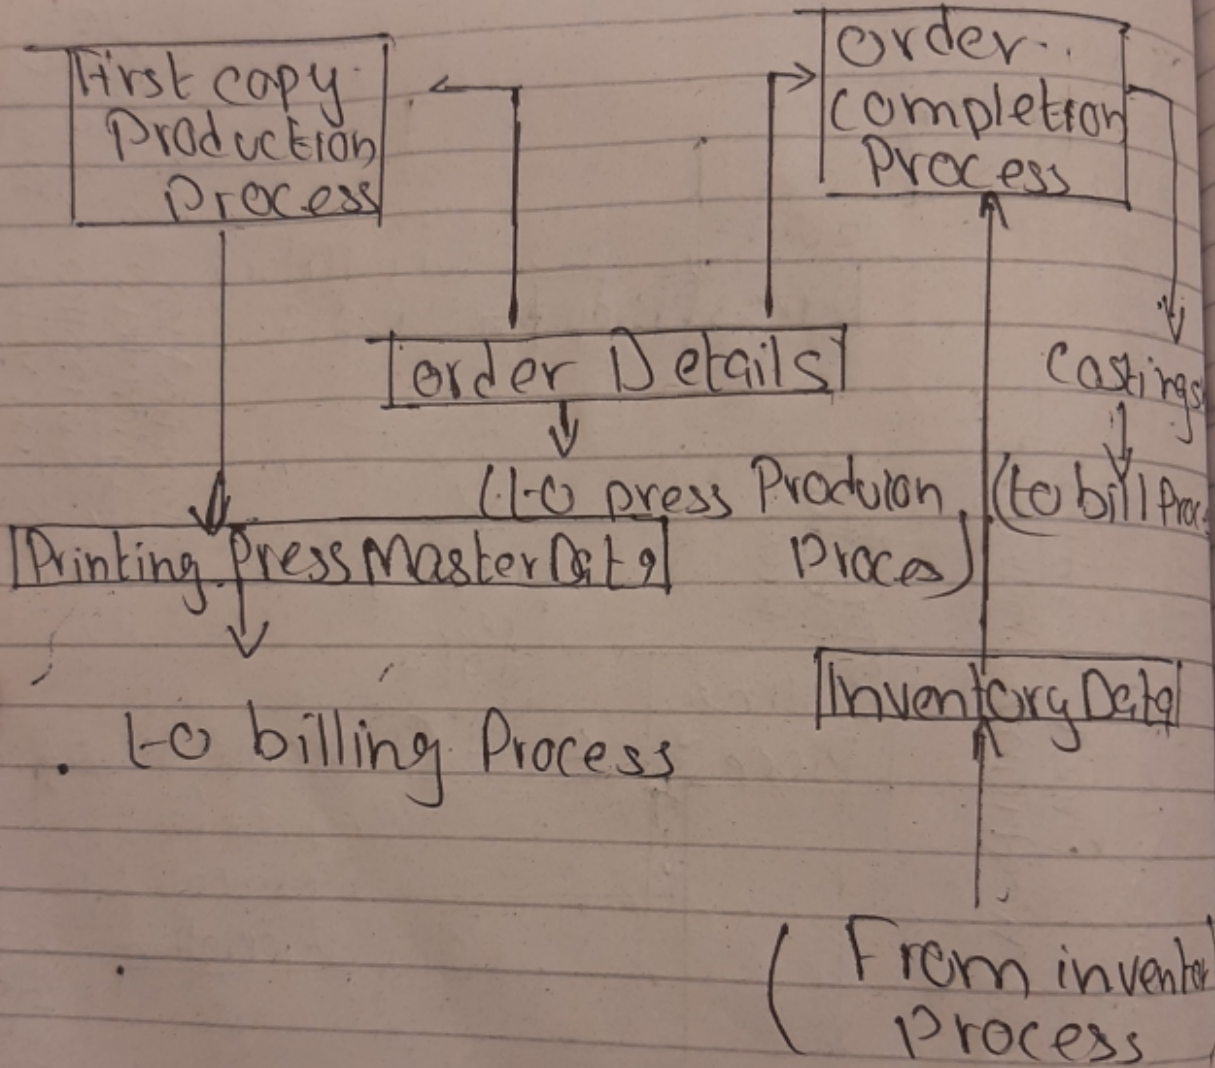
First copy Production Process

Order completion Process

Order Details

Castings

(to press Producion Proces)

(to bill Proc

Printing Press Master Data

Inventory Data

to billing Process

(From inventor Process